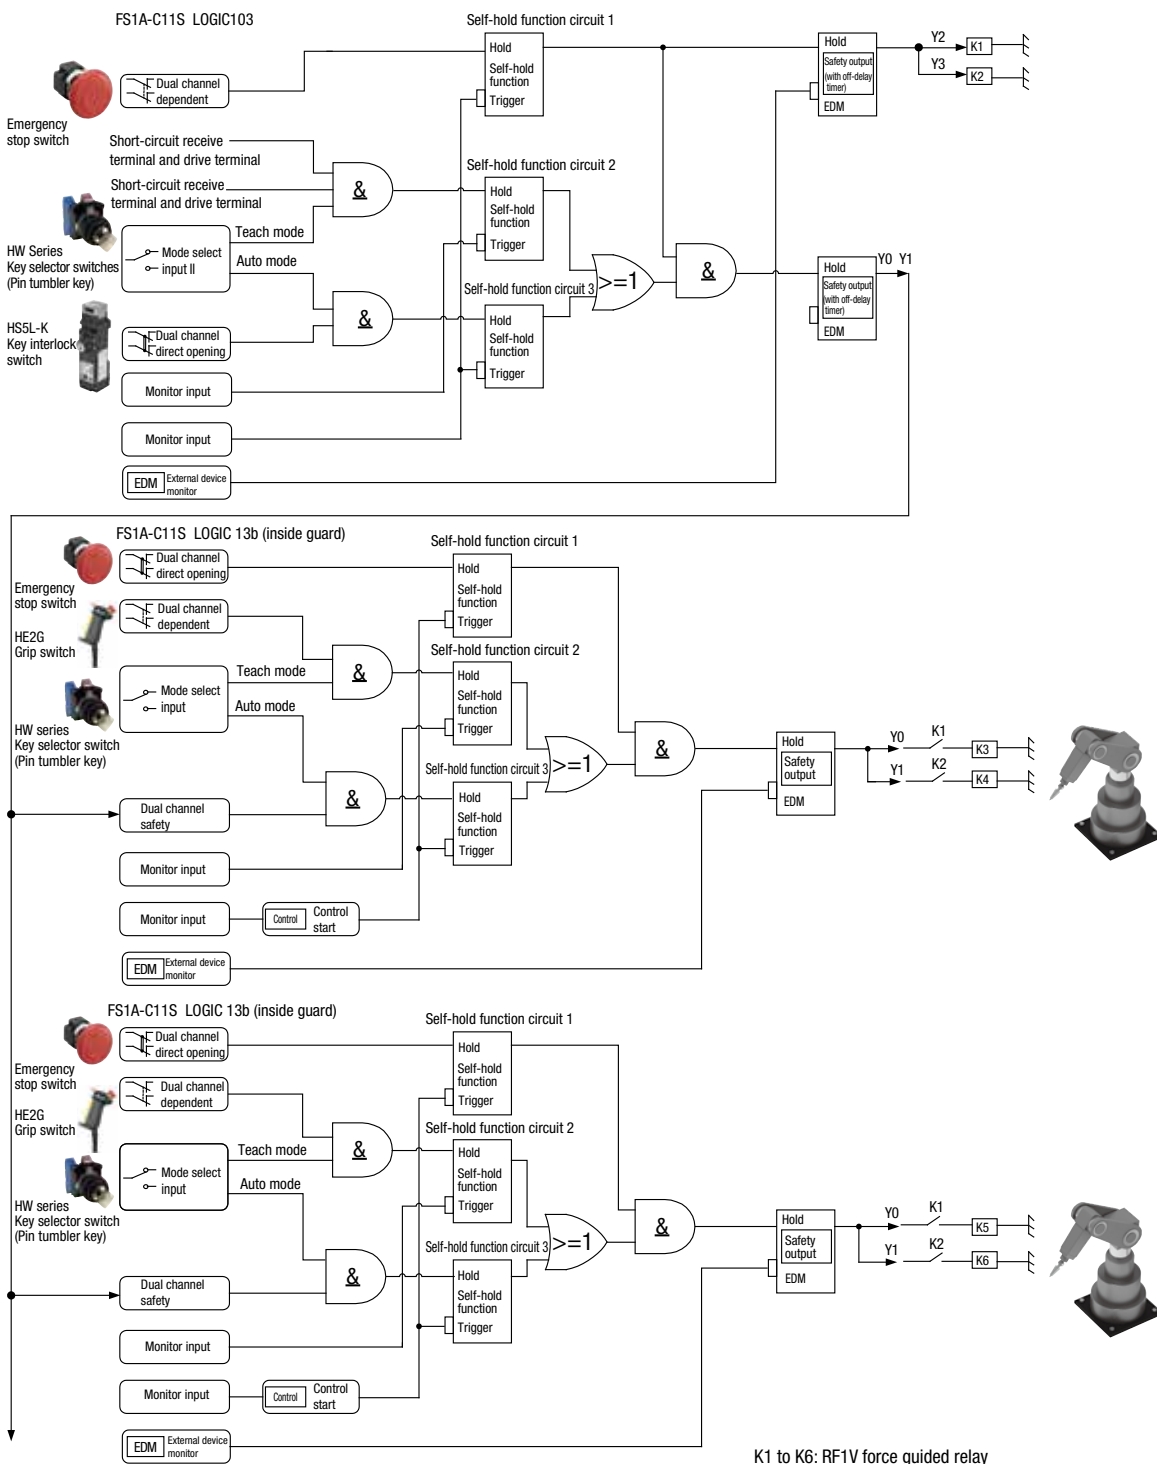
FS1A-C11S LOGIC103

Self-hold function circuit 1

Emergency stop switch

Dual channel dependent

Hold
Self-hold function
Trigger

Hold
Safety output (with off-delay timer)
EDM

Y2
Y3
K1
K2

Short-circuit receive terminal and drive terminal
Short-circuit receive terminal and drive terminal

&

Self-hold function circuit 2

Hold
Self-hold function
Trigger

HW Series
Key selector switches (Pin tumbler key)

Mode select input II

Teach mode
Auto mode

>=1

&

Hold
Safety output (with off-delay timer)
EDM

Y0 Y1

Self-hold function circuit 3

HS5L-K
Key interlock switch

&

Dual channel direct opening

Hold
Self-hold function
Trigger

Monitor input

Monitor input

EDM External device monitor

FS1A-C11S LOGIC 13b (inside guard)

Self-hold function circuit 1

Emergency stop switch

Dual channel direct opening

Hold
Self-hold function
Trigger

HE2G
Grip switch

Dual channel dependent

Teach mode

&

Self-hold function circuit 2

Hold
Self-hold function
Trigger

Mode select input

Auto mode

HW series
Key selector switch (Pin tumbler key)

>=1

&

Hold
Safety output
EDM

Y0
Y1
K1
K2
K3
K4

Self-hold function circuit 3

&

Dual channel safety

Hold
Self-hold function
Trigger

Monitor input

Monitor input

Control
Control start

EDM External device monitor

FS1A-C11S LOGIC 13b (inside guard)

Self-hold function circuit 1

Emergency stop switch

Dual channel direct opening

Hold
Self-hold function
Trigger

HE2G
Grip switch

Dual channel dependent

Teach mode

&

Self-hold function circuit 2

Hold
Self-hold function
Trigger

Mode select input

Auto mode

HW series
Key selector switch (Pin tumbler key)

>=1

&

Hold
Safety output
EDM

Y0
Y1
K1
K2
K5
K6

Self-hold function circuit 3

&

Dual channel safety

Hold
Self-hold function
Trigger

Monitor input

Monitor input

Control
Control start

EDM External device monitor

K1 to K6: RF1V force guided relay